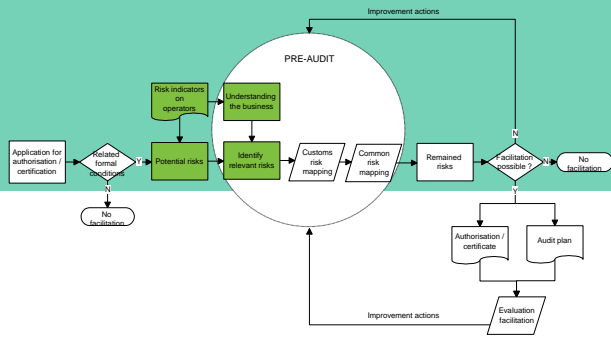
Improvement actions

PRE-AUDIT

Risk indicators on operators

Understanding the business

Application for authorisation / certification

Related formal conditions

Y

N

No facilitation

Potential risks

Identify relevant risks

Customs risk mapping

Common risk mapping

Remained risks

N

Facilitation possible ?

N

No facilitation

Y

Authorisation / certificate

Audit plan

Improvement actions

Evaluation facilitation